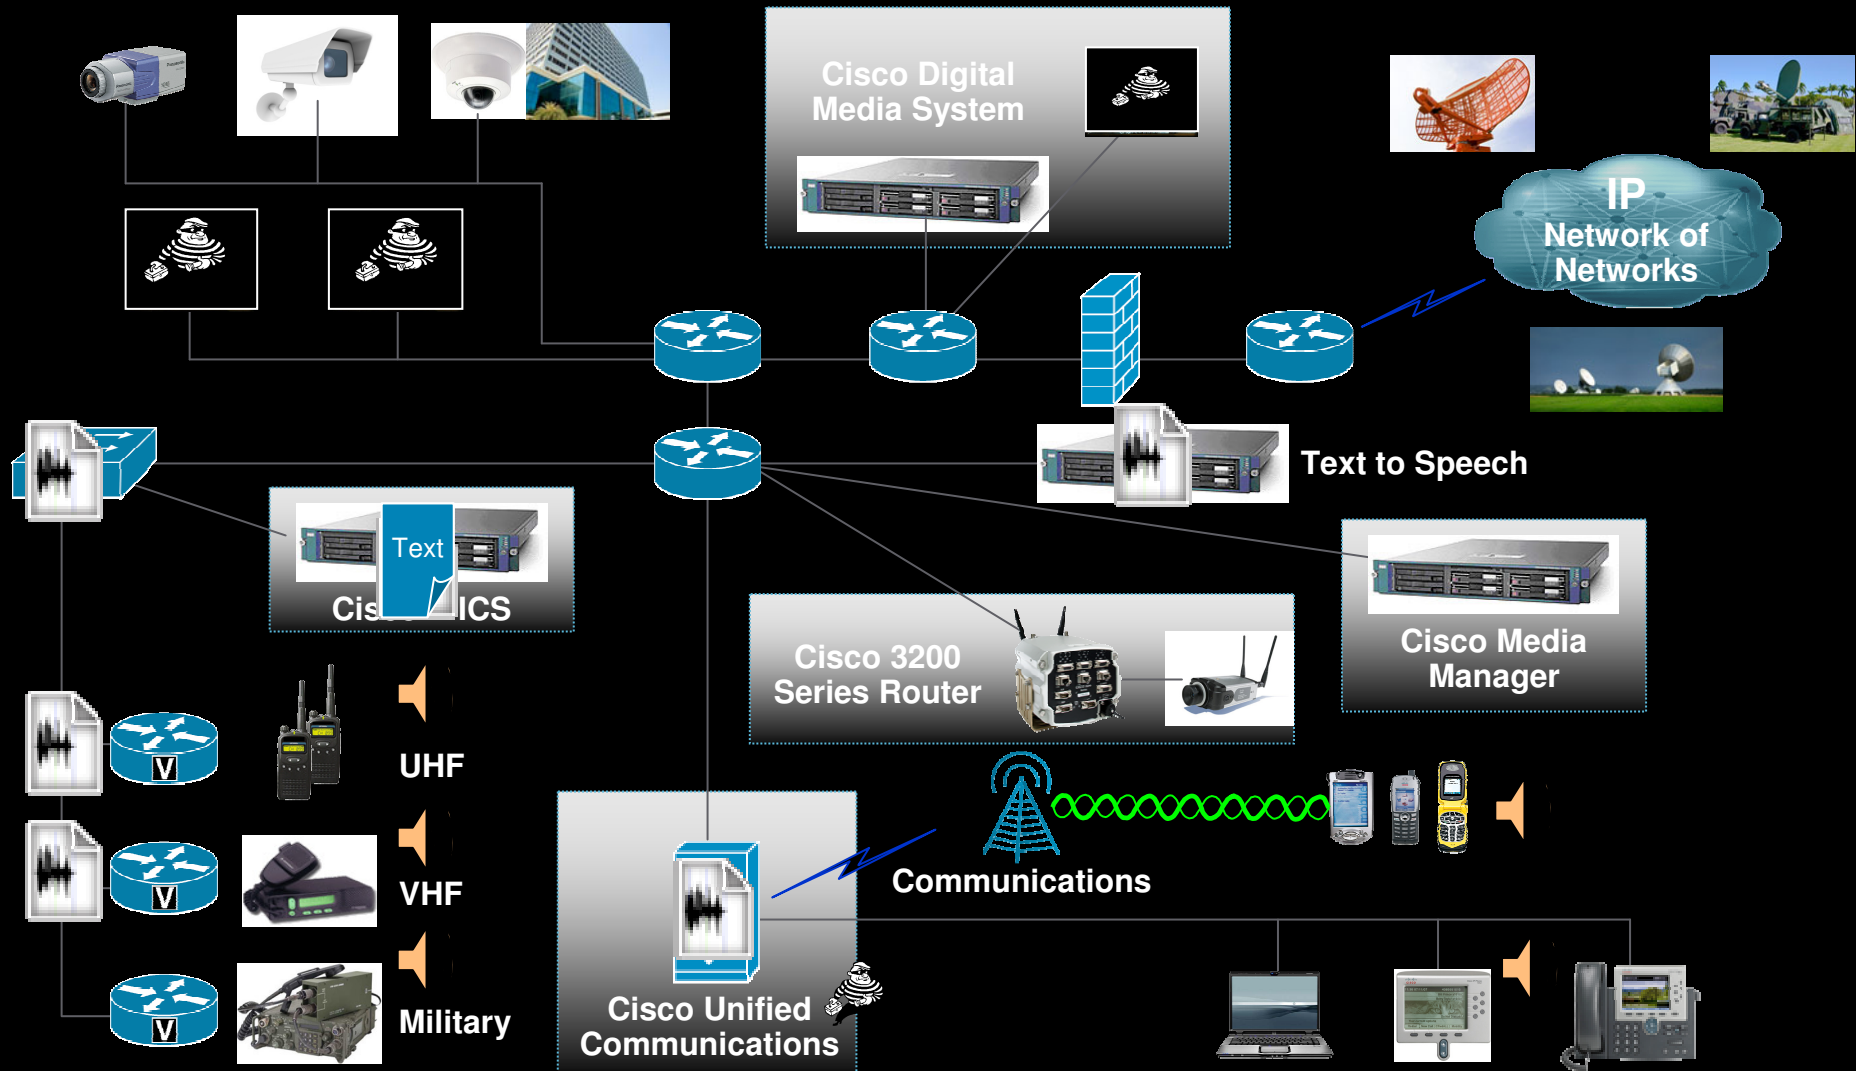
Cisco Digital Media System

IP Network of Networks

Text to Speech

Text

Cis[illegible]ICS

Cisco Media Manager

Cisco 3200 Series Router

V

UHF

V

VHF

V

Military

Communications

Cisco Unified Communications